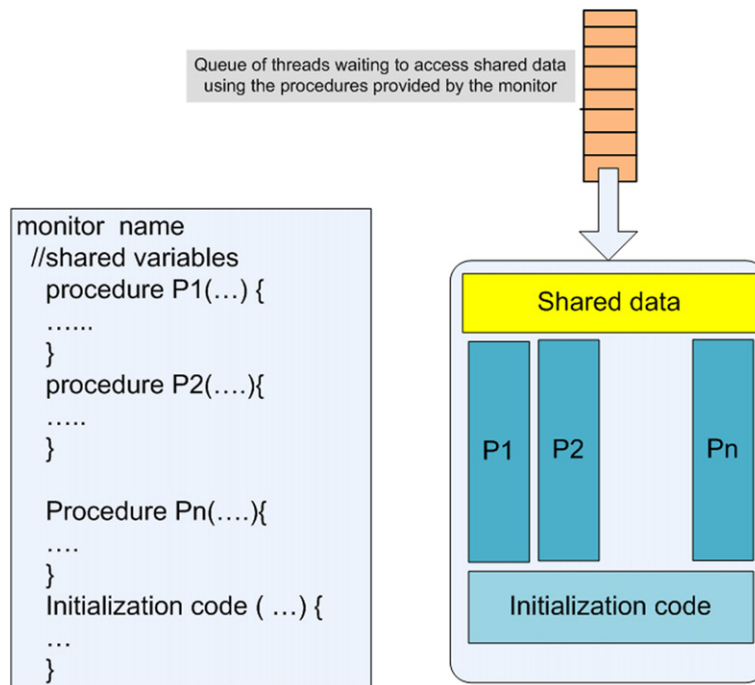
Queue of threads waiting to access shared data using the procedures provided by the monitor

monitor name
//shared variables
procedure P1(…) {
……
}
procedure P2(….){
…..
}

Procedure Pn(….){
….
}
Initialization code ( …) {
…
}

Shared data

P1

P2

Pn

Initialization code